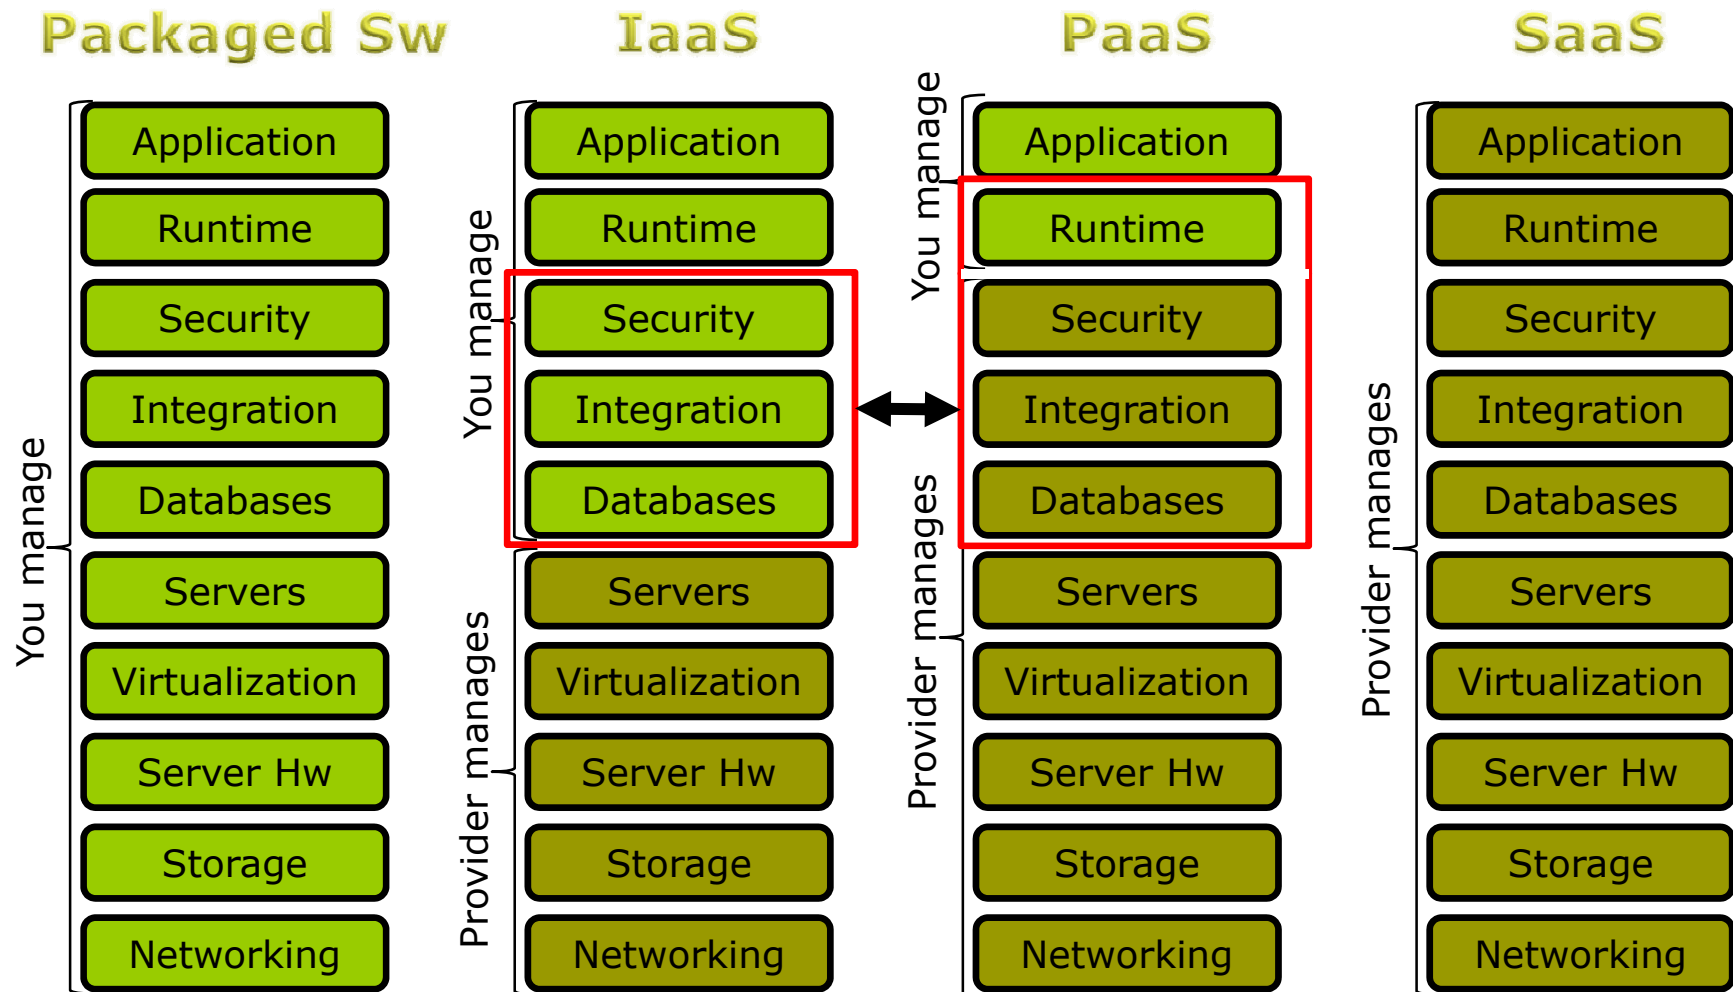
Packaged Sw

You manage

Application

Runtime

Security

Integration

Databases

Servers

Virtualization

Server Hw

Storage

Networking

IaaS

You manage

Provider manages

Application

Runtime

Security

Integration

Databases

Servers

Virtualization

Server Hw

Storage

Networking

PaaS

You manage

Provider manages

Application

Runtime

Security

Integration

Databases

Servers

Virtualization

Server Hw

Storage

Networking

SaaS

Provider manages

Application

Runtime

Security

Integration

Databases

Servers

Virtualization

Server Hw

Storage

Networking